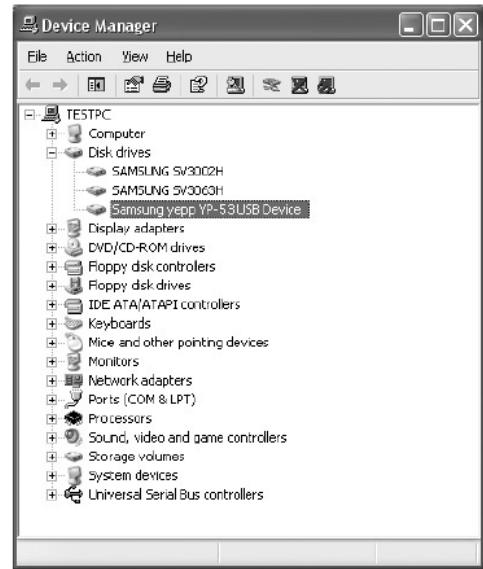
Device Manager

File Action View Help

TESTPC
Computer
Disk drives
SAMSUNG SV3002H
SAMSUNG SV3063H
Samsung yepp YP-53USB Device
Display adapters
DVD/CD-ROM drives
Floppy disk controllers
Floppy disk drives
IDE ATA/ATAPI controllers
Keyboards
Mice and other pointing devices
Monitors
Network adapters
Ports (COM & LPT)
Processors
Sound, video and game controllers
Storage volumes
System devices
Universal Serial Bus controllers